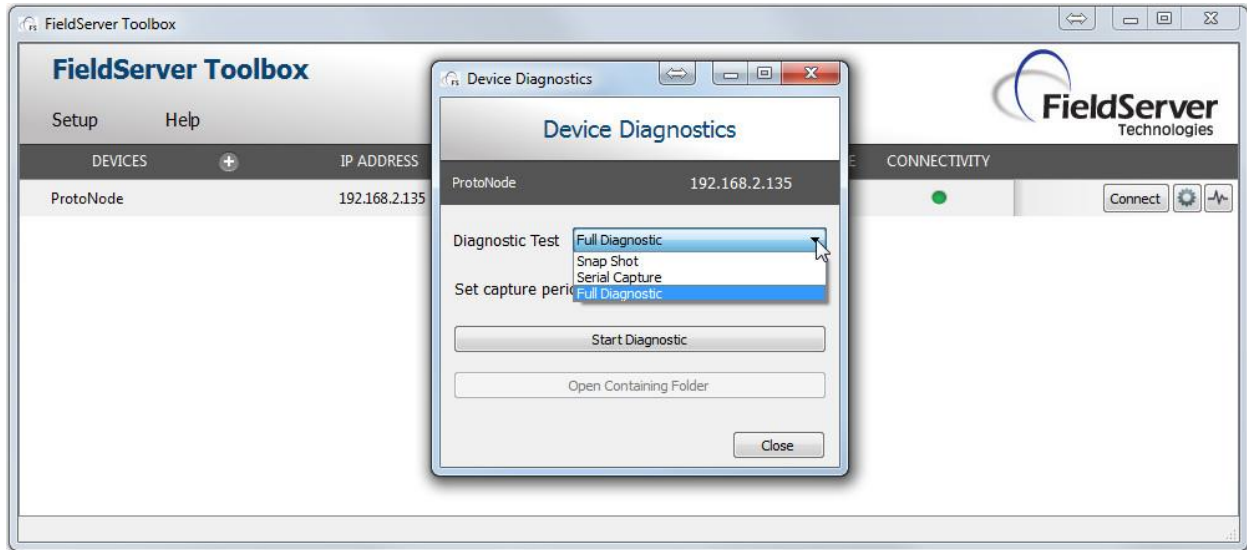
FieldServer Toolbox

FieldServer Toolbox

Setup Help

DEVICES IP ADDRESS CONNECTIVITY

ProtoNode 192.168.2.135

Connect

FieldServer Technologies

Device Diagnostics

Device Diagnostics

ProtoNode 192.168.2.135

Diagnostic Test Full Diagnostic

Snap Shot
Serial Capture
Full Diagnostic

Set capture peri

Start Diagnostic

Open Containing Folder

Close